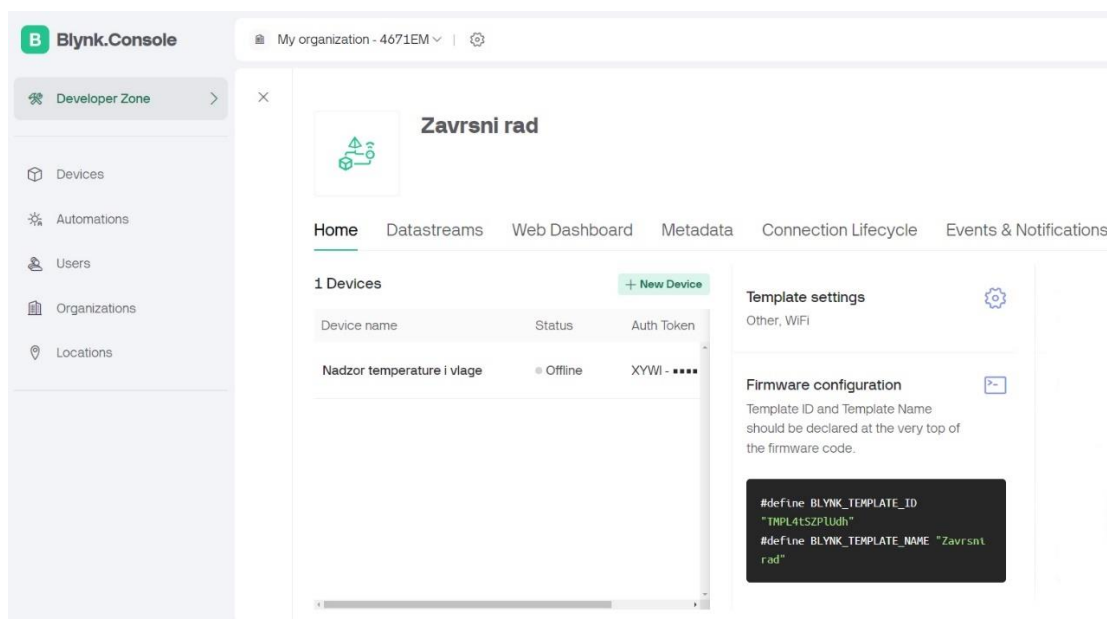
B Blynk.Console

My organization - 4671EM

Developer Zone

Devices
Automations
Users
Organizations
Locations

Zavrsni rad

Home Datastreams Web Dashboard Metadata Connection Lifecycle Events & Notifications

1 Devices
+ New Device

| Device name | Status | Auth Token |
|---|---|---|
| Nadzor temperature i vlage | Offline | XYWI - ▪▪▪▪ |

Template settings
Other, WiFi

Firmware configuration
Template ID and Template Name should be declared at the very top of the firmware code.

#define BLYNK_TEMPLATE_ID "TMPL4tSZPlUdh"
#define BLYNK_TEMPLATE_NAME "Zavrsni rad"